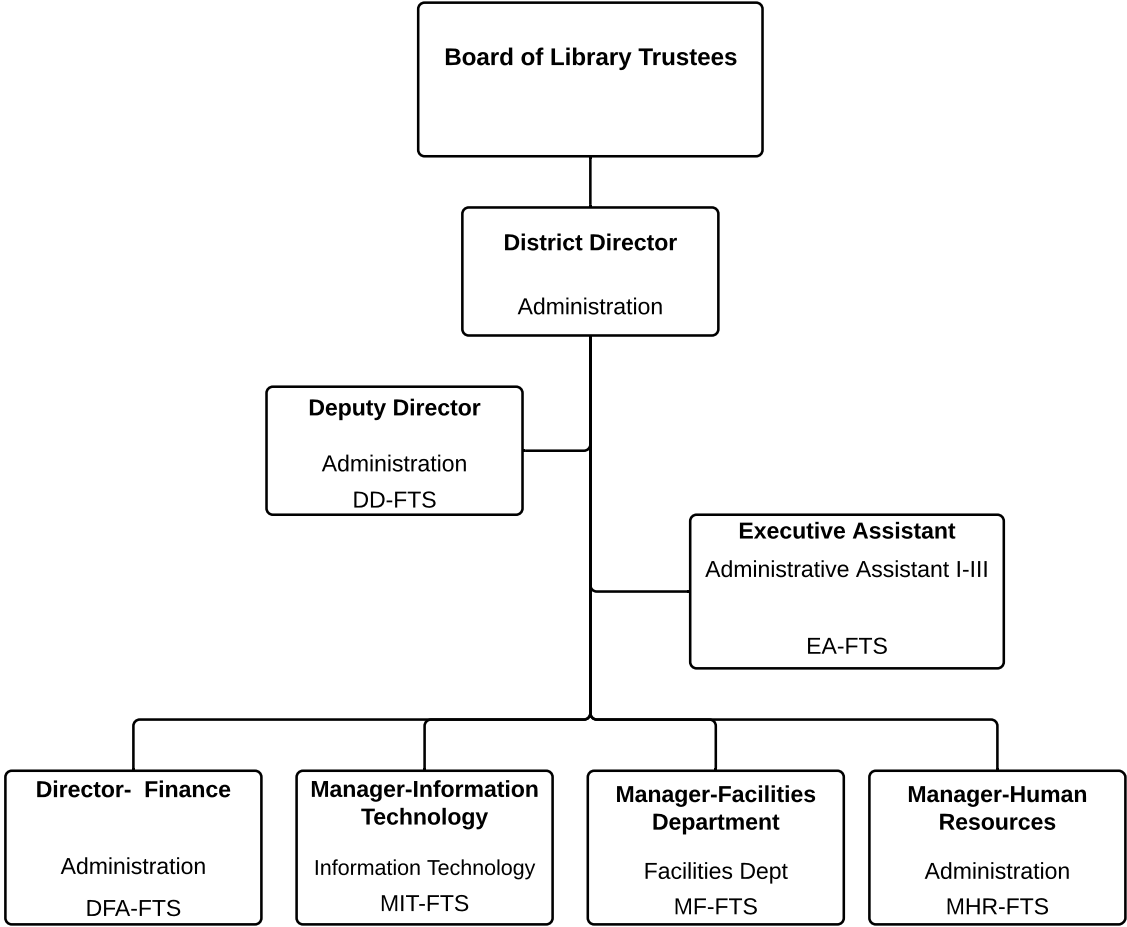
Board of Library Trustees

District Director

Administration

Deputy Director

Administration

DD-FTS

Executive Assistant

Administrative Assistant I-III

EA-FTS

Director- Finance

Administration

DFA-FTS

Manager-Information Technology

Information Technology

MIT-FTS

Manager-Facilities Department

Facilities Dept

MF-FTS

Manager-Human Resources

Administration

MHR-FTS